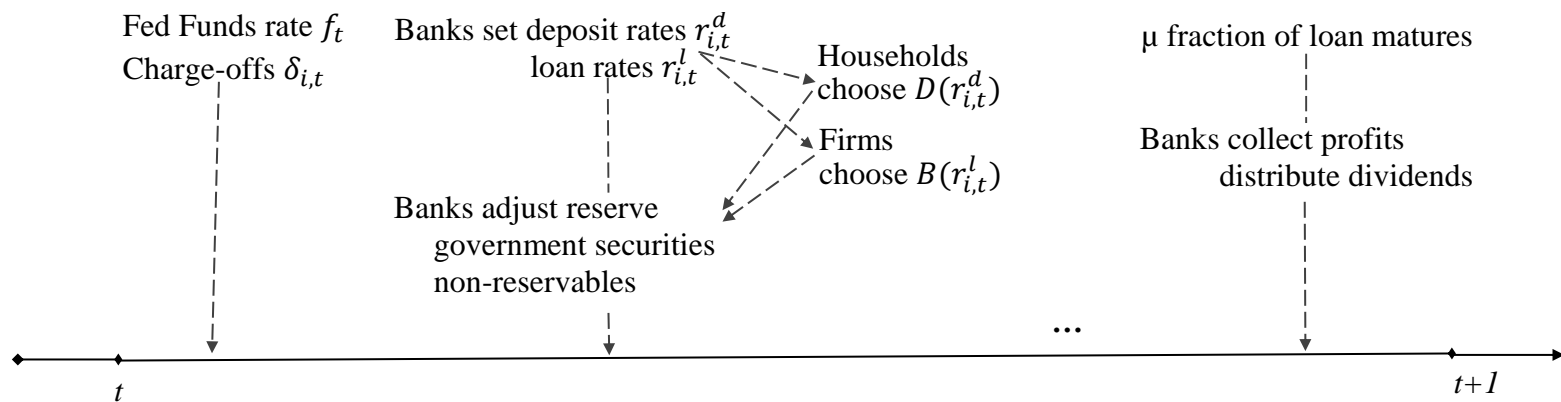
Fed Funds rate $f_t$
Charge-offs $\delta_{i,t}$

Banks set deposit rates $r_{i,t}^d$
loan rates $r_{i,t}^l$

Households
choose $D(r_{i,t}^d)$

Firms
choose $B(r_{i,t}^l)$

Banks adjust reserve
government securities
non-reservables

μ fraction of loan matures

Banks collect profits
distribute dividends

...

$t$

$t+1$